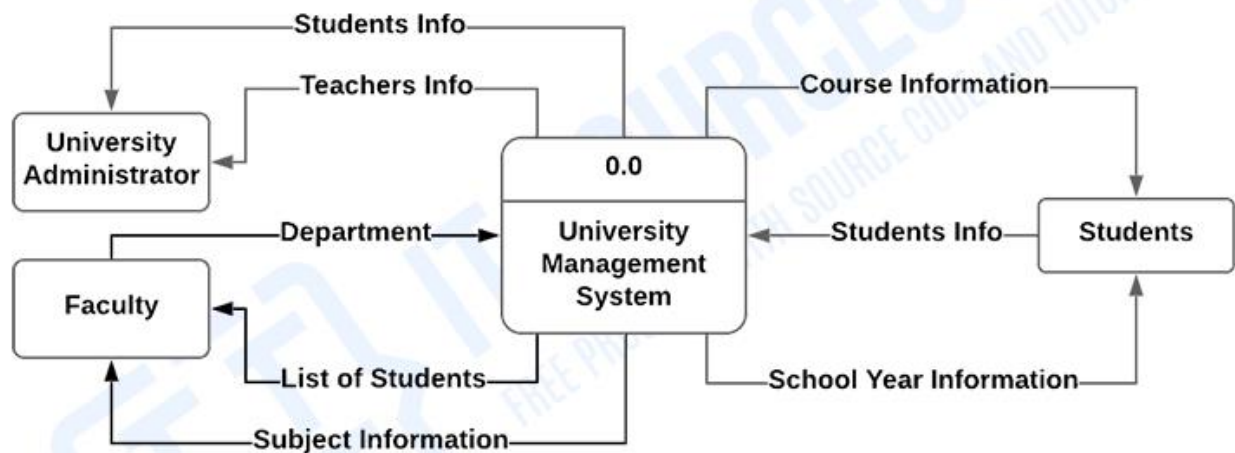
Students Info

Teachers Info

University Administrator

Course Information

0.0

University Management System

Students Info

Students

Department

Faculty

List of Students

School Year Information

Subject Information

ITSOURCECODE FREE PROJECTS WITH SOURCE CODE AND TUTORIALS